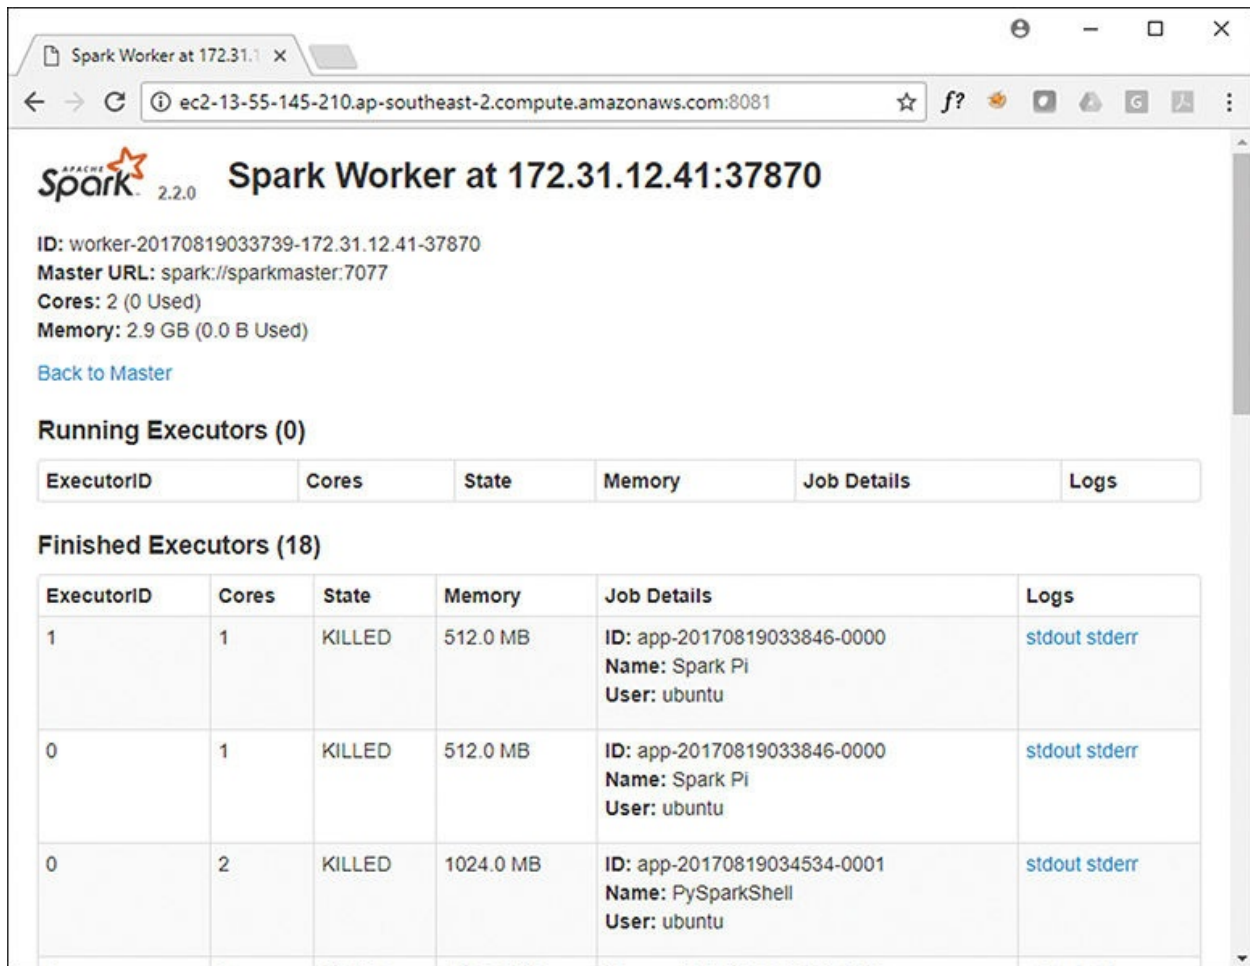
Spark Worker at 172.31.1 ×

ec2-13-55-145-210.ap-southeast-2.compute.amazonaws.com:8081

APACHE Spark 2.2.0 Spark Worker at 172.31.12.41:37870

ID: worker-20170819033739-172.31.12.41-37870
Master URL: spark://sparkmaster:7077
Cores: 2 (0 Used)
Memory: 2.9 GB (0.0 B Used)

Back to Master

Running Executors (0)

| ExecutorID | Cores | State | Memory | Job Details | Logs |
|---|---|---|---|---|---|

Finished Executors (18)

| ExecutorID | Cores | State | Memory | Job Details | Logs |
|---|---|---|---|---|---|
| 1 | 1 | KILLED | 512.0 MB | ID: app-20170819033846-0000 Name: Spark Pi User: ubuntu | stdout stderr |
| 0 | 1 | KILLED | 512.0 MB | ID: app-20170819033846-0000 Name: Spark Pi User: ubuntu | stdout stderr |
| 0 | 2 | KILLED | 1024.0 MB | ID: app-20170819034534-0001 Name: PySparkShell User: ubuntu | stdout stderr |